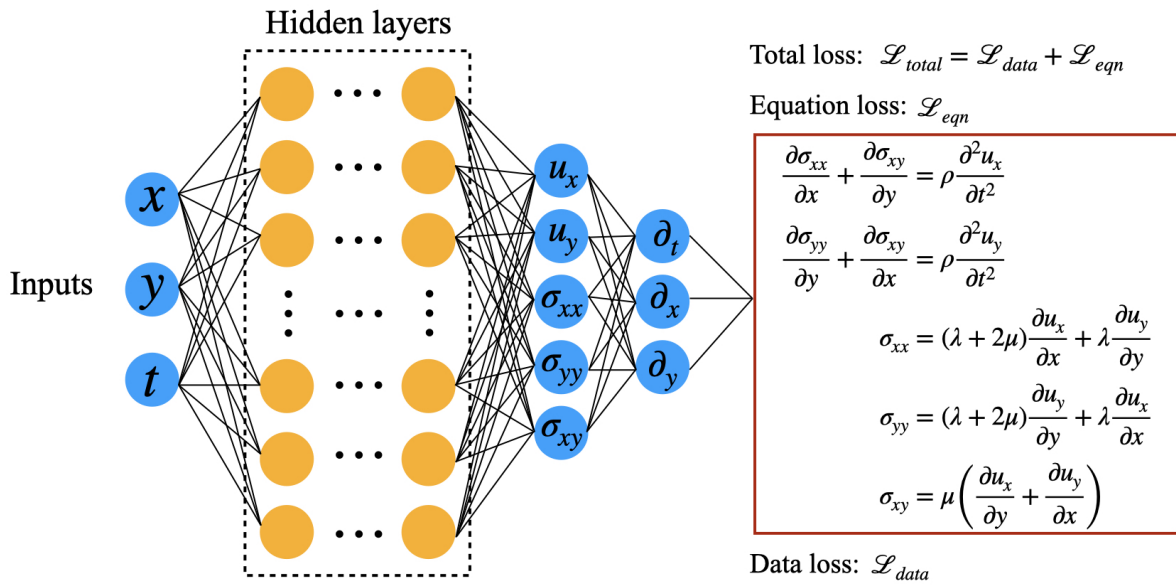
Hidden layers

Inputs

$x$

$y$

$t$

$u_x$

$u_y$

$\sigma_{xx}$

$\sigma_{yy}$

$\sigma_{xy}$

$\partial_t$

$\partial_x$

$\partial_y$

Total loss: $\mathscr{L}_{total} = \mathscr{L}_{data} + \mathscr{L}_{eqn}$

Equation loss: $\mathscr{L}_{eqn}$

$\frac{\partial \sigma_{xx}}{\partial x} + \frac{\partial \sigma_{xy}}{\partial y} = \rho \frac{\partial^2 u_x}{\partial t^2}$

$\frac{\partial \sigma_{yy}}{\partial y} + \frac{\partial \sigma_{xy}}{\partial x} = \rho \frac{\partial^2 u_y}{\partial t^2}$

$\sigma_{xx} = (\lambda + 2\mu)\frac{\partial u_x}{\partial x} + \lambda \frac{\partial u_y}{\partial y}$

$\sigma_{yy} = (\lambda + 2\mu)\frac{\partial u_y}{\partial y} + \lambda \frac{\partial u_x}{\partial x}$

$\sigma_{xy} = \mu \left( \frac{\partial u_x}{\partial y} + \frac{\partial u_y}{\partial x} \right)$

Data loss: $\mathscr{L}_{data}$